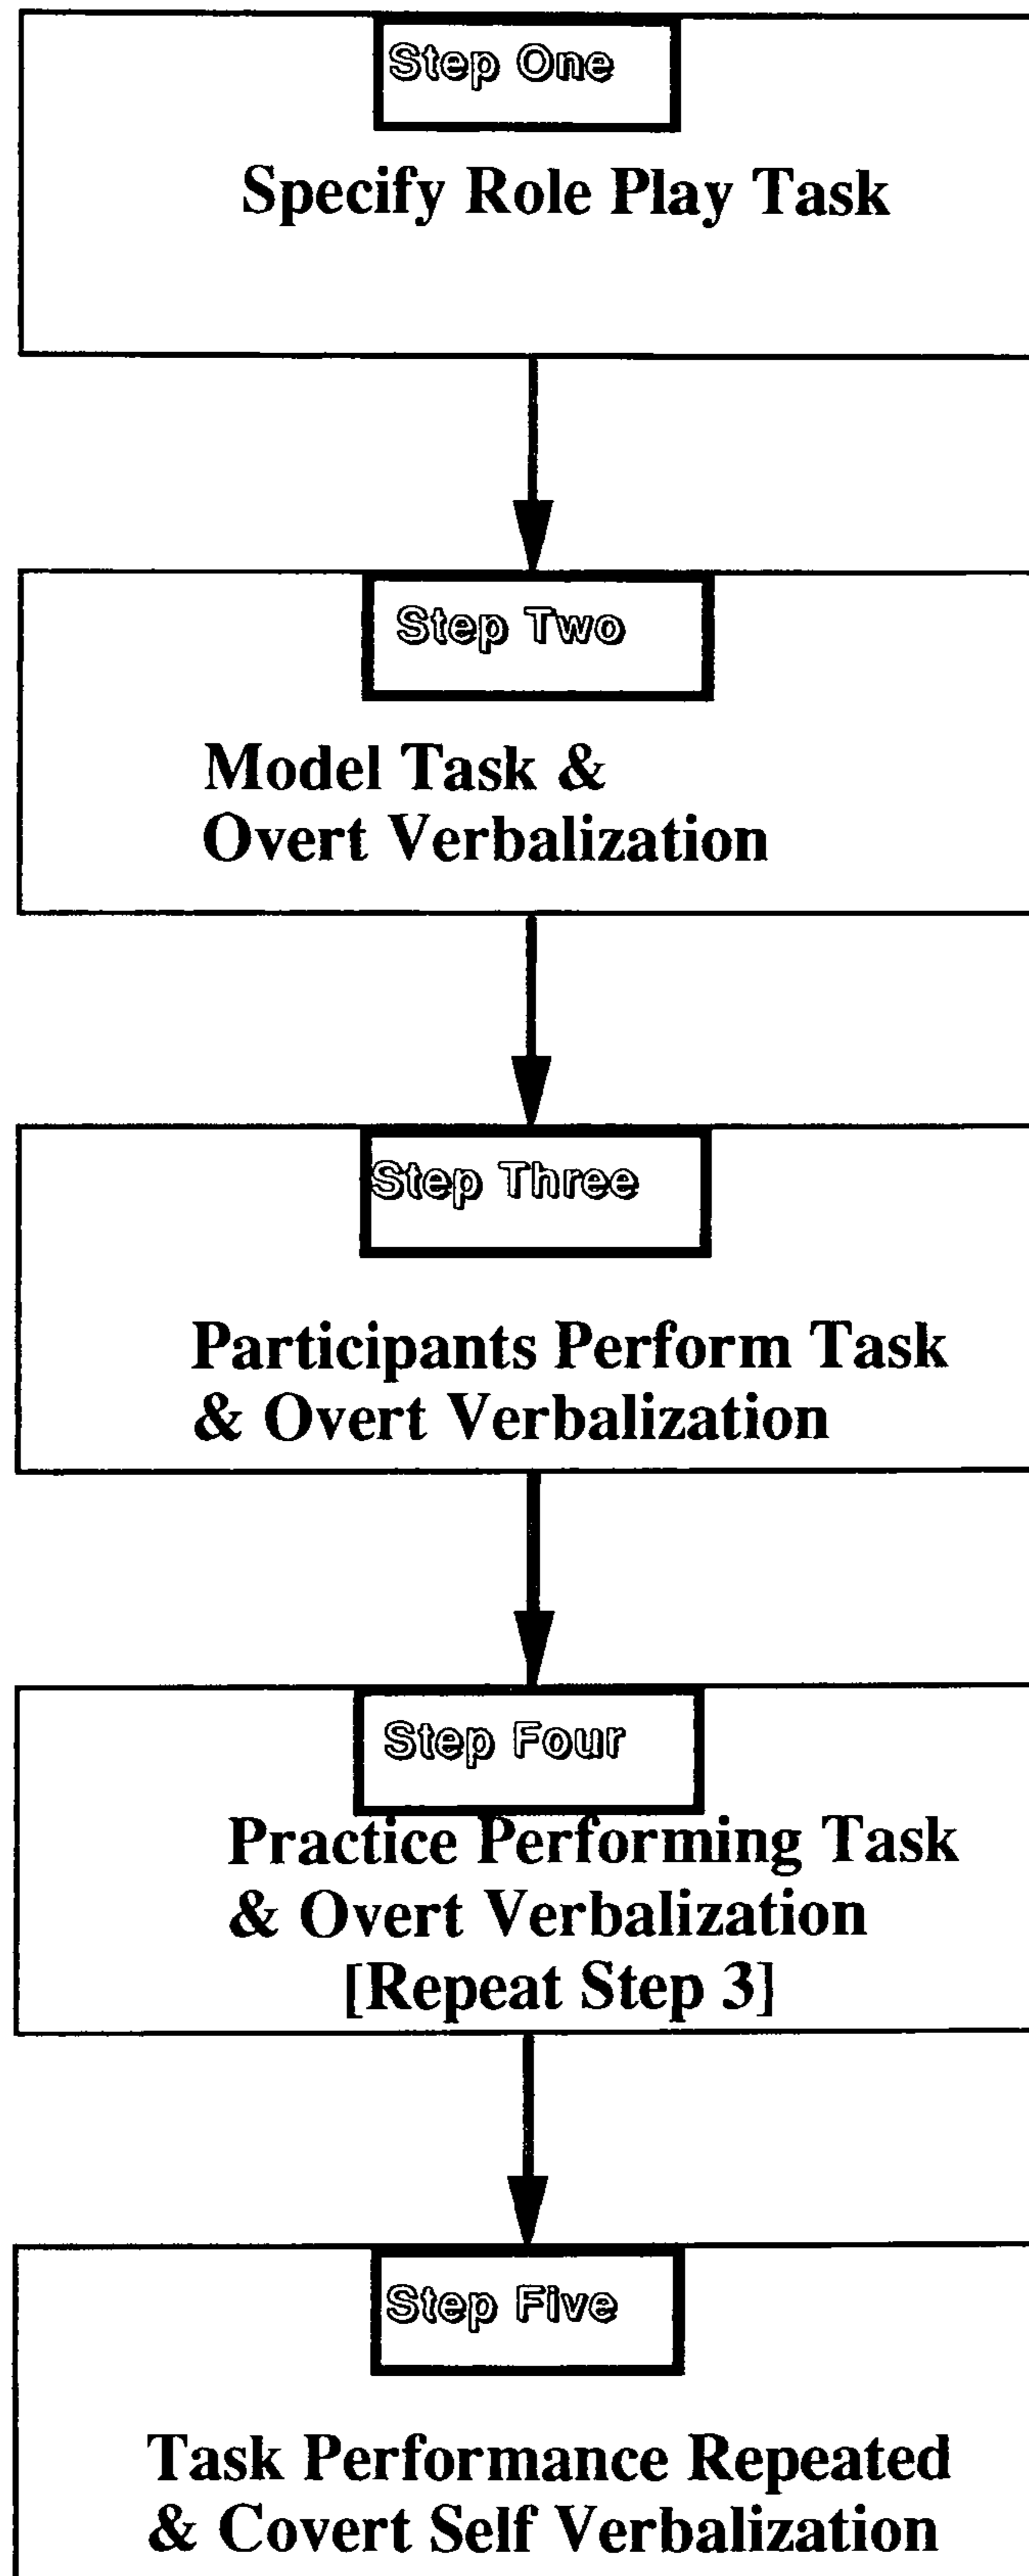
Step One

Specify Role Play Task

Step Two

Model Task & Overt Verbalization

Step Three

Participants Perform Task & Overt Verbalization

Step Four

Practice Performing Task & Overt Verbalization [Repeat Step 3]

Step Five

Task Performance Repeated & Covert Self Verbalization